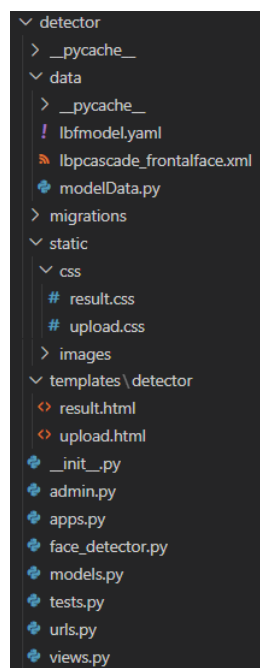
detector
__pycache__
data
__pycache__
lbfmodel.yaml
lbpcascade_frontalface.xml
modelData.py
migrations
static
css
result.css
upload.css
images
templates \ detector
result.html
upload.html
__init__.py
admin.py
apps.py
face_detector.py
models.py
tests.py
urls.py
views.py